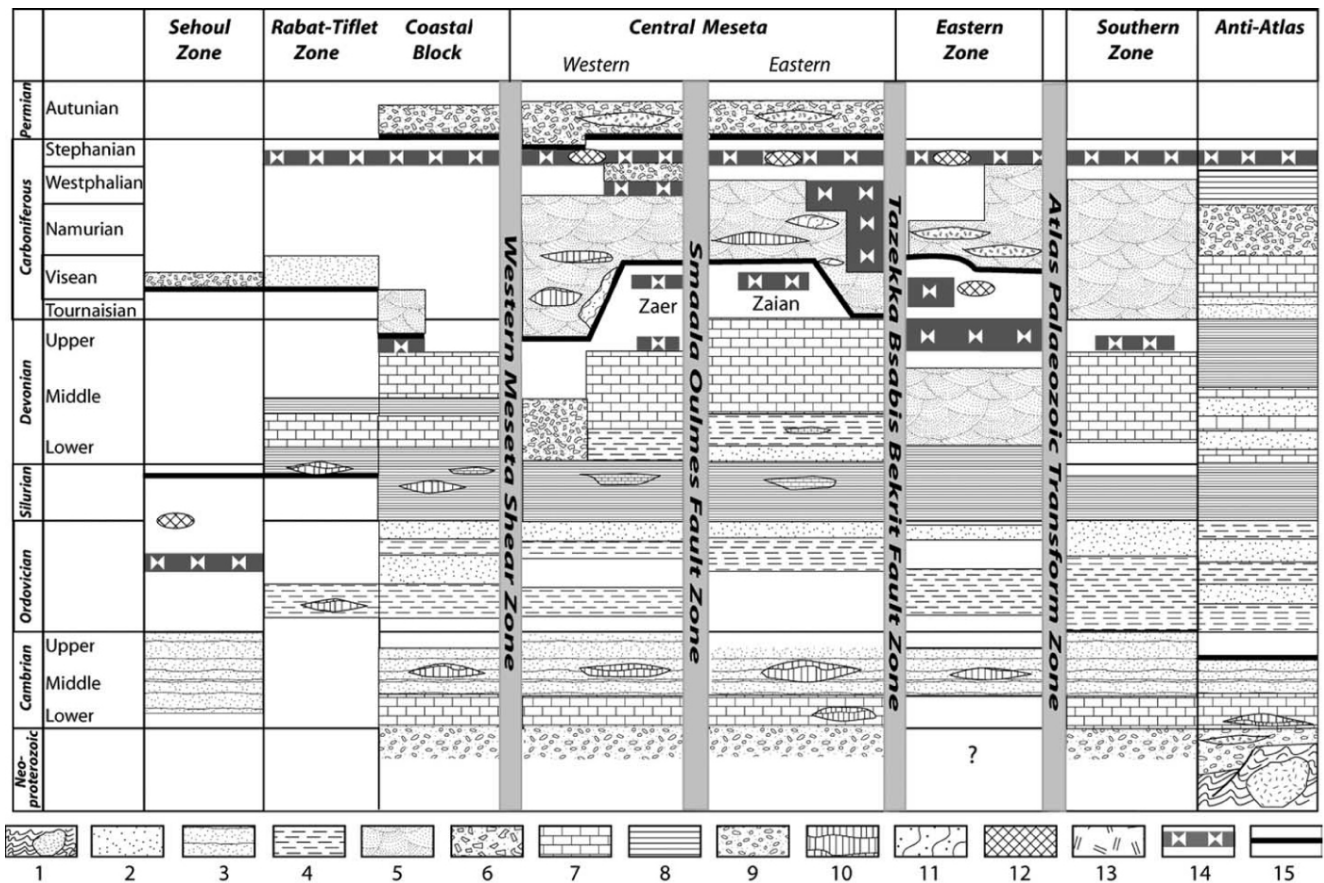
| | | Sehoul Zone | Rabat-Tiflet Zone | Coastal Block | Central Meseta Western | Central Meseta Eastern | Eastern Zone | Southern Zone | Anti-Atlas |
|---|---|---|---|---|---|---|---|---|---|
| Permian | Autunian | | | | | | | | |
| Carboniferous | Stephanian | | | | | | | | |
| | Westphalian | | | | | | | | |
| | Namurian | | | | | | | | |
| | Visean | | | | Zaer | Zaian | | | |
| | Tournaisian | | | | | | | | |
| Devonian | Upper | | | | | | | | |
| | Middle | | | | | | | | |
| | Lower | | | | | | | | |
| Silurian | | | | | | | | | |
| Ordovician | | | | | | | | | |
| Cambrian | Upper | | | | | | | | |
| | Middle | | | | | | | | |
| | Lower | | | | | | | | |
| Neo-proterozoic | | | | | | | ? | | |

Western Meseta Shear Zone

Smaala Oulmes Fault Zone

Tazekka Bsabis Bekrit Fault Zone

Atlas Palaeozoic Transform Zone

1 2 3 4 5 6 7 8 9 10 11 12 13 14 15